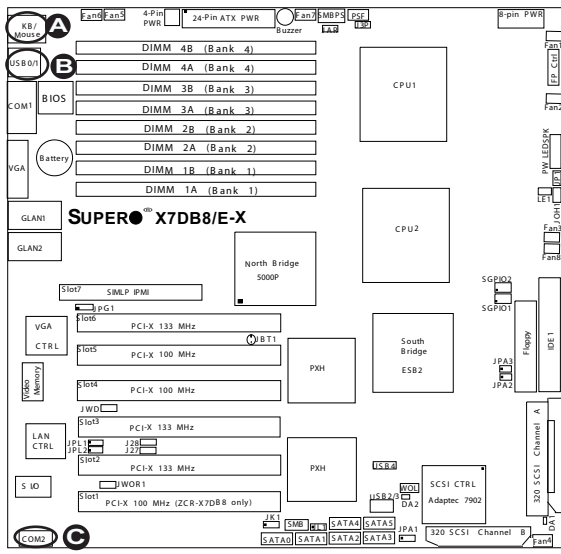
KB/
Mouse
A
Fan6
Fan5
4-Pin
PWR
24-Pin ATX PWR
Buzzer
Fan7
SMBPS
PSF
I²C
FAR
8-pin PWR
USB0/1
B
DIMM 4B (Bank 4)
DIMM 4A (Bank 4)
DIMM 3B (Bank 3)
DIMM 3A (Bank 3)
DIMM 2B (Bank 2)
DIMM 2A (Bank 2)
DIMM 1B (Bank 1)
DIMM 1A (Bank 1)
Fan1
FP Ctrl
Fan2
COM1
BIOS
CPU1
VGA
Battery
PW LED SPK
JP3
LE1
JOH1
GLAN1
SUPER X7DB8/E-X
CPU2
Fan3
Fan8
GLAN2
North Bridge
5000P
SGPIO2
SGPIO1
Slot7
SIMLP IPMI
JPG1
Slot6
PCI-X 133 MHz
VGA
CTRL
JBT1
Slot5
PCI-X 100 MHz
PXH
South Bridge
ESB2
Floppy
IDE 1
JPA3
JPA2
Video Memory
Slot4
PCI-X 100 MHz
JWD
Slot3
PCI-X 133 MHz
LAN
CTRL
JPL1
JPL2
J28
J27
Slot2
PCI-X 133 MHz
PXH
USB4
SCSI CTRL
Adaptec 7902
320 SCSI Channel A
S I/O
JWOR1
USB2/3
WOL
DA2
Slot1
PCI-X 100 MHz (ZCR-X7DB8 only)
JK1
SMB
SATA4
SATA5
JPA1
COM2
C
SATA0
SATA1
SATA2
SATA3
320 SCSI Channel B
DA1
Fan4